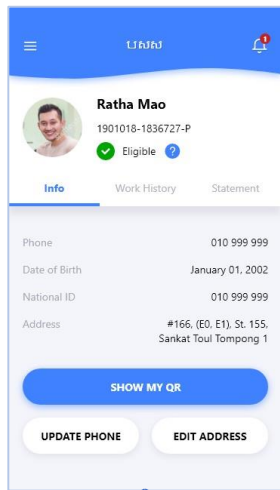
បសស

1

Ratha Mao

1901018-1836727-P

Eligible ?

Info | Work History | Statement

| | |
|---|---|
| Phone | 010 999 999 |
| Date of Birth | January 01, 2002 |
| National ID | 010 999 999 |
| Address | #166, (E0, E1), St. 155, Sankat Toul Tompong 1 |

SHOW MY QR

UPDATE PHONE

EDIT ADDRESS